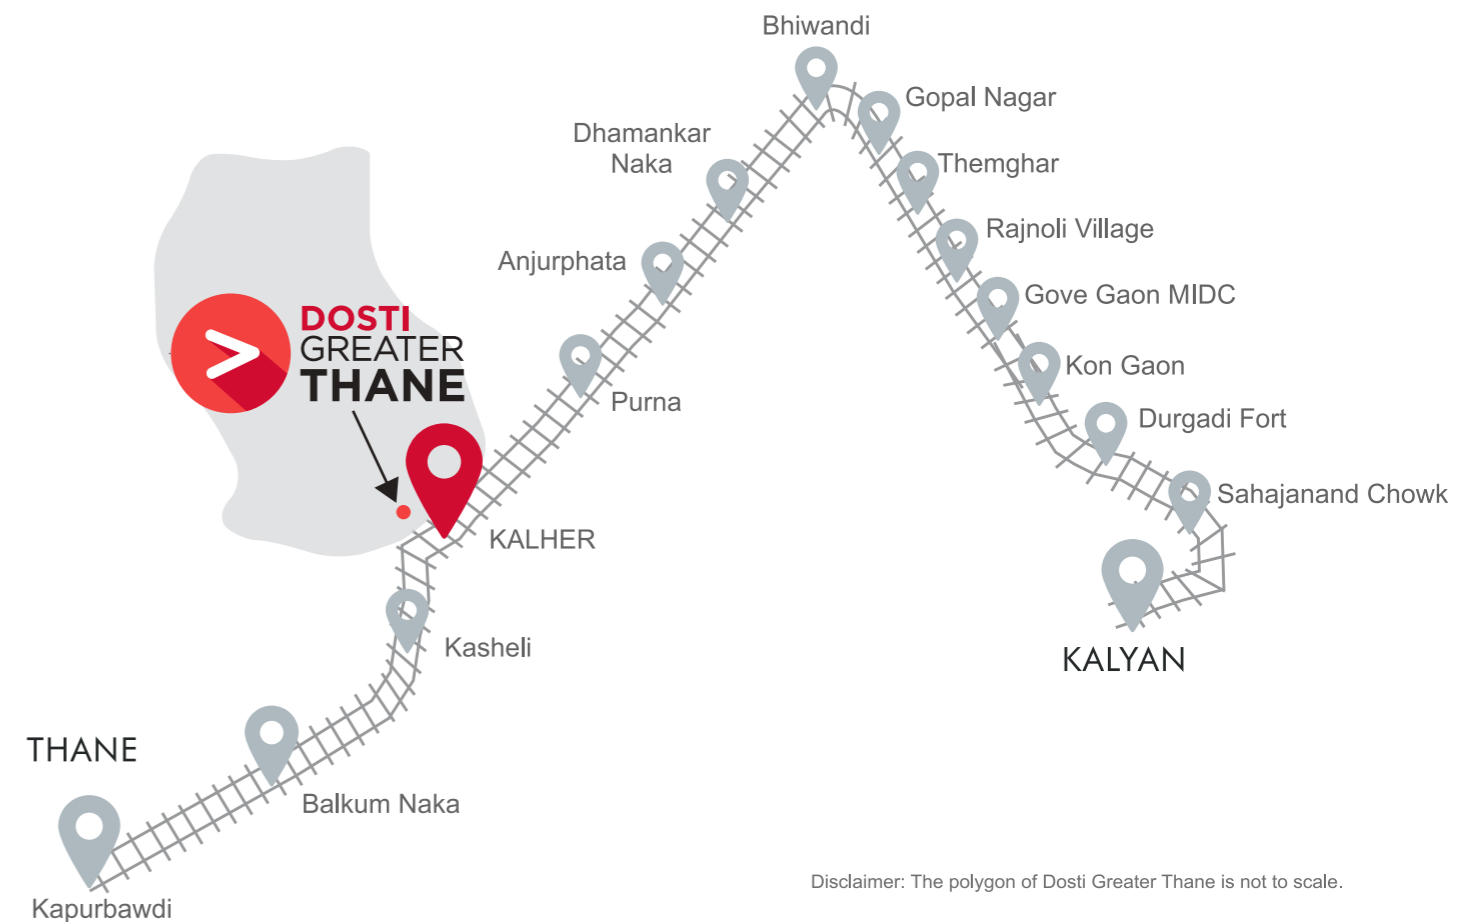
Bhiwandi

Gopal Nagar

Dhamankar Naka

Themghar

Rajnoli Village

Anjurphata

Gove Gaon MIDC

DOSTI GREATER THANE

Purna

Kon Gaon

Durgadi Fort

Sahajanand Chowk

KALHER

Kasheli

KALYAN

THANE

Balkum Naka

Kapurbawdi

Disclaimer: The polygon of Dosti Greater Thane is not to scale.